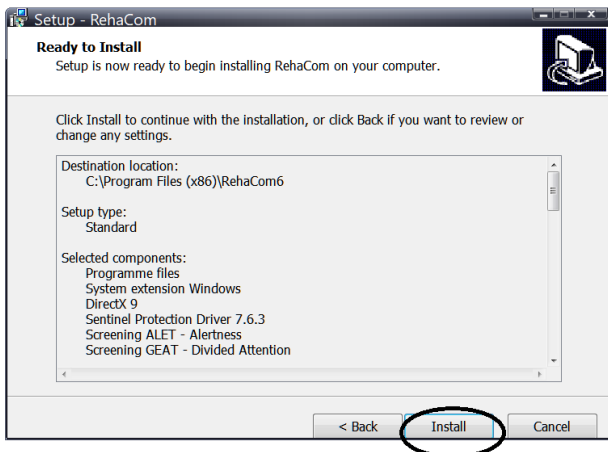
Setup - RehaCom

Ready to Install
Setup is now ready to begin installing RehaCom on your computer.

Click Install to continue with the installation, or click Back if you want to review or change any settings.

Destination location:
C:\Program Files (x86)\RehaCom6

Setup type:
Standard

Selected components:
Programme files
System extension Windows
DirectX 9
Sentinel Protection Driver 7.6.3
Screening ALET - Alertness
Screening GEAT - Divided Attention

< Back
Install
Cancel